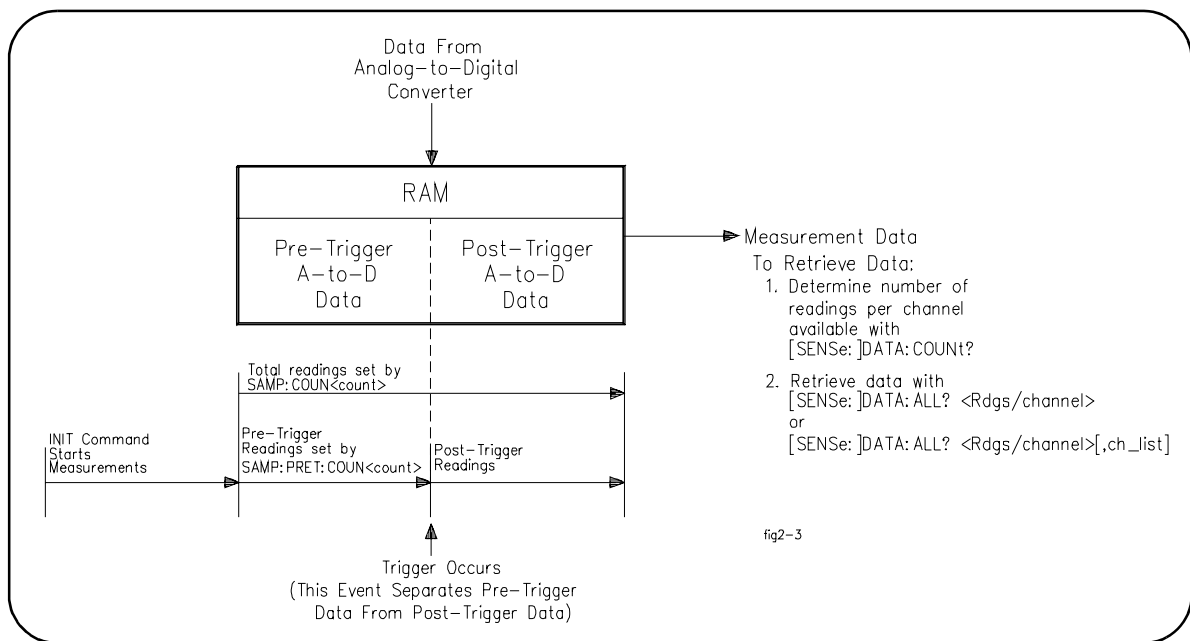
Data From
Analog–to–Digital
Converter

RAM

Pre–Trigger
A–to–D
Data

Post–Trigger
A–to–D
Data

Measurement Data

To Retrieve Data:

1. Determine number of readings per channel available with [SENSe:]DATA:COUNt?

2. Retrieve data with [SENSe:]DATA:ALL? <Rdgs/channel> or [SENSe:]DATA:ALL? <Rdgs/channel>[,ch_list]

Total readings set by SAMP:COUN<count>

INIT Command Starts Measurements

Pre–Trigger Readings set by SAMP:PRET:COUN<count>

Post–Trigger Readings

fig2–3

Trigger Occurs
(This Event Separates Pre–Trigger
Data From Post–Trigger Data)